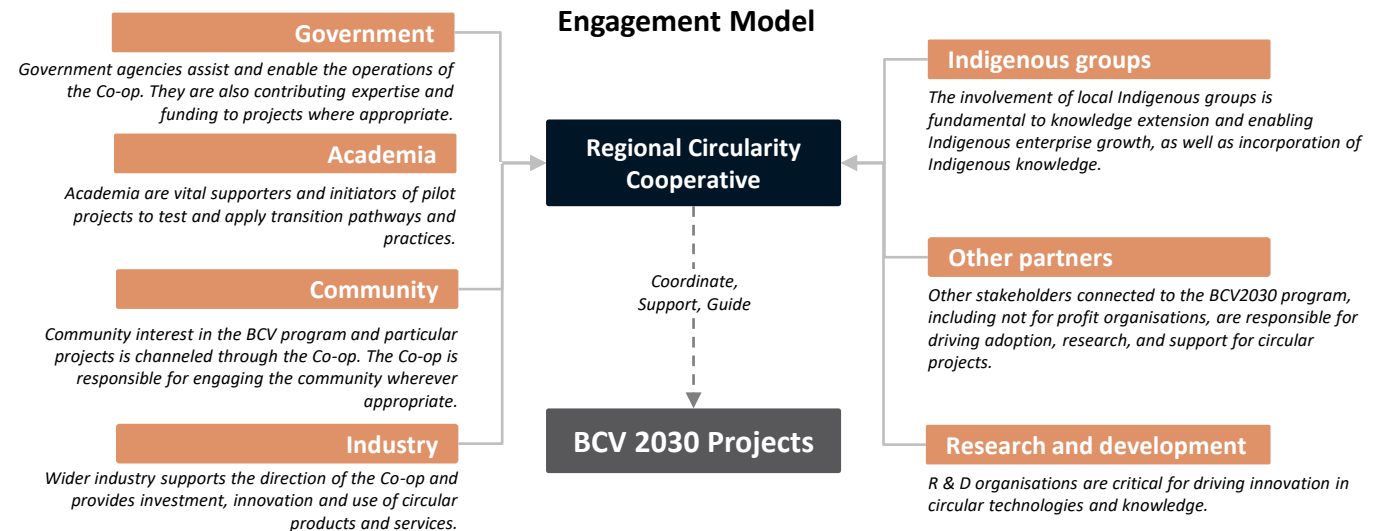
Engagement Model

Government

Government agencies assist and enable the operations of the Co-op. They are also contributing expertise and funding to projects where appropriate.

Academia

Academia are vital supporters and initiators of pilot projects to test and apply transition pathways and practices.

Community

Community interest in the BCV program and particular projects is channeled through the Co-op. The Co-op is responsible for engaging the community wherever appropriate.

Industry

Wider industry supports the direction of the Co-op and provides investment, innovation and use of circular products and services.

Regional Circularity Cooperative

Coordinate, Support, Guide

BCV 2030 Projects

Indigenous groups

The involvement of local Indigenous groups is fundamental to knowledge extension and enabling Indigenous enterprise growth, as well as incorporation of Indigenous knowledge.

Other partners

Other stakeholders connected to the BCV2030 program, including not for profit organisations, are responsible for driving adoption, research, and support for circular projects.

Research and development

R & D organisations are critical for driving innovation in circular technologies and knowledge.